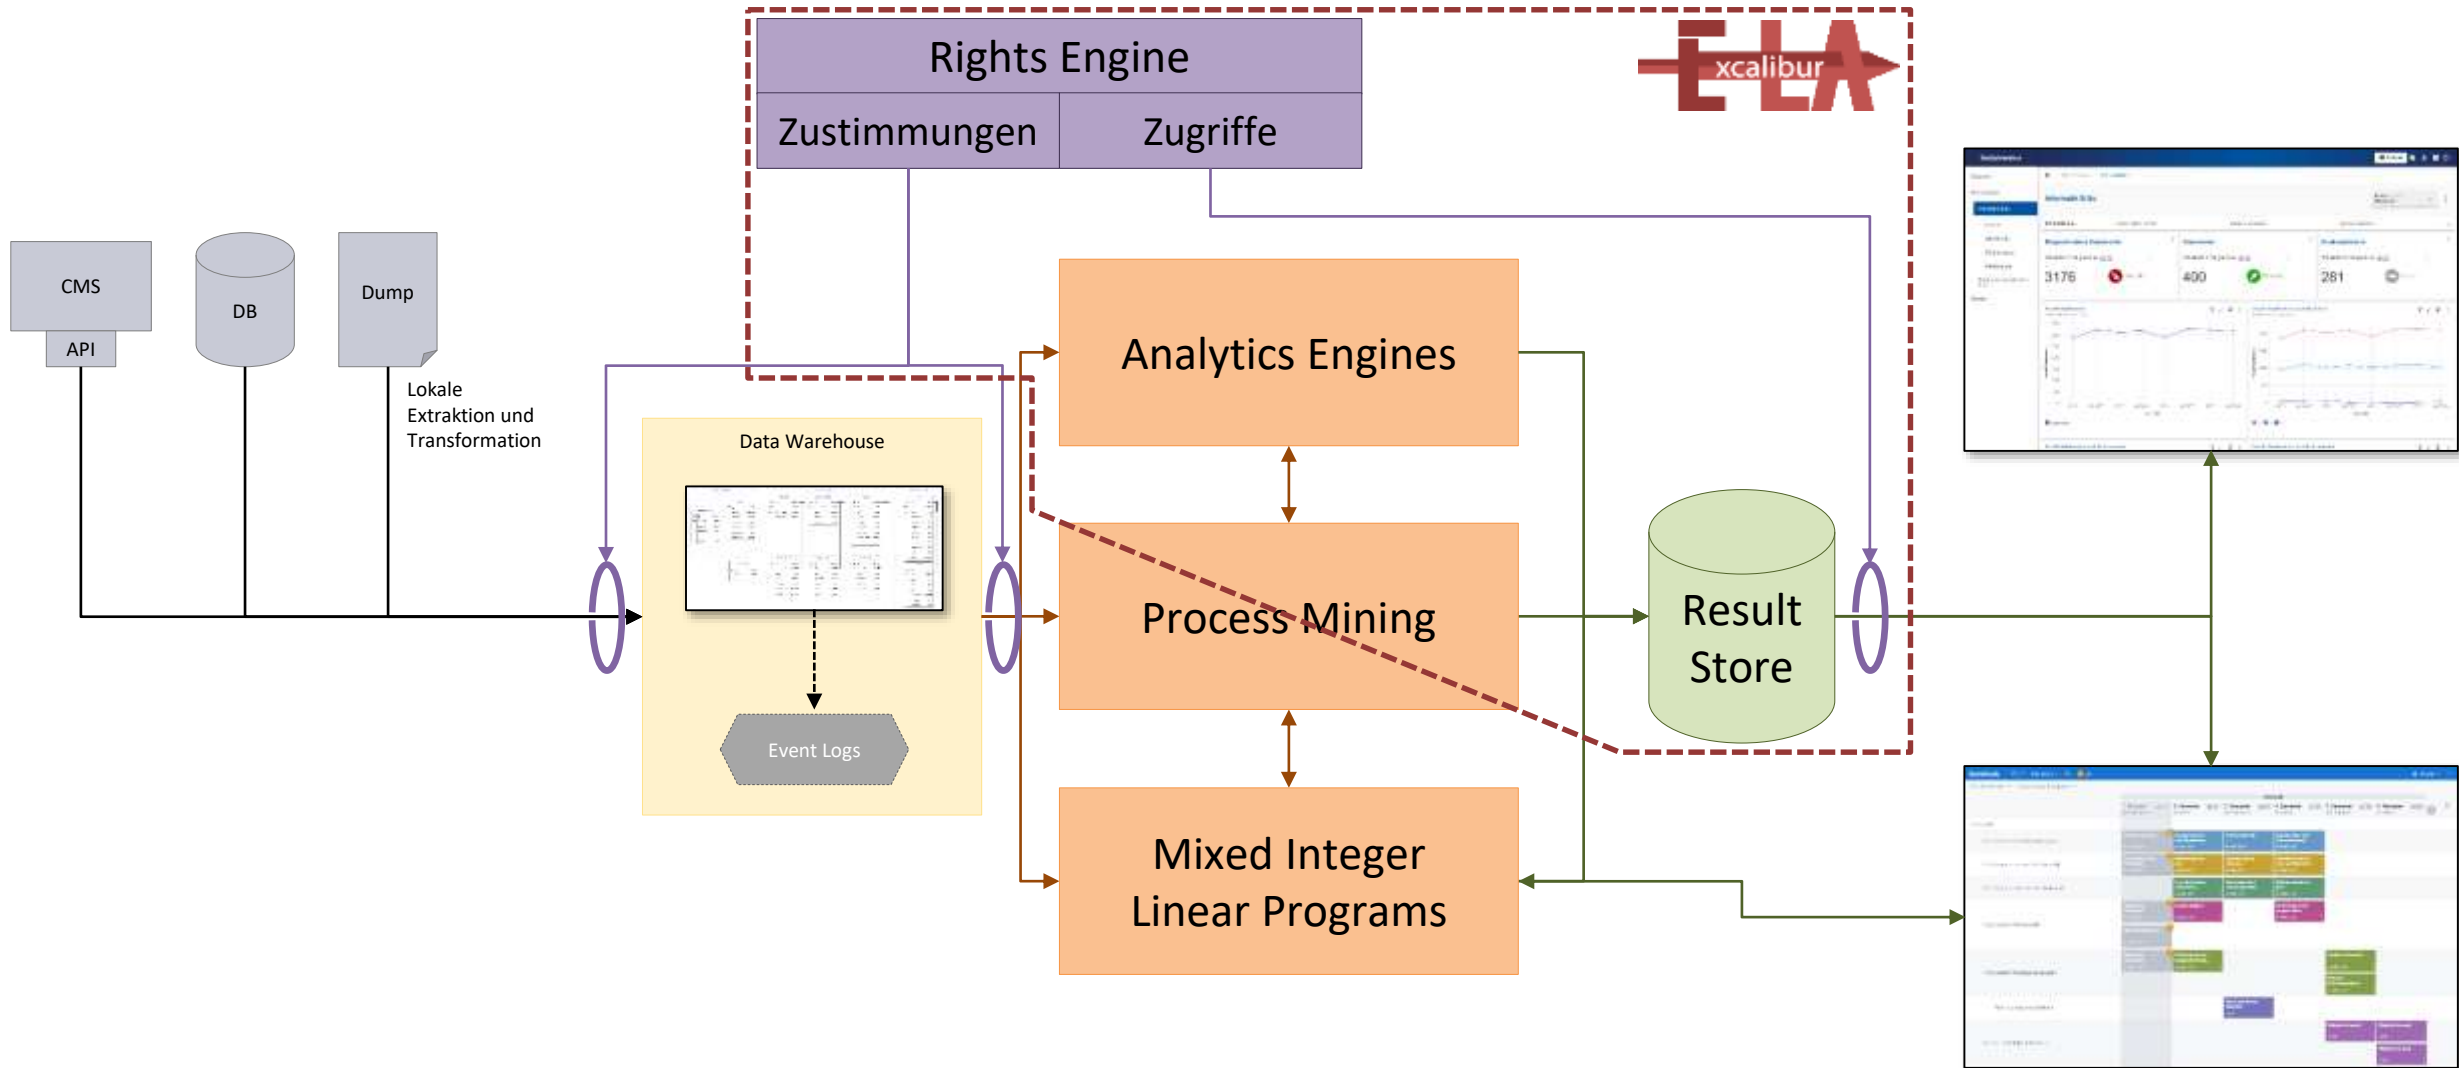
Rights Engine

Zustimmungen

Zugriffe

xcalibur

CMS

API

DB

Dump

Lokale Extraktion und Transformation

Data Warehouse

Event Logs

Analytics Engines

Process Mining

Mixed Integer Linear Programs

Result Store

3176

400

281